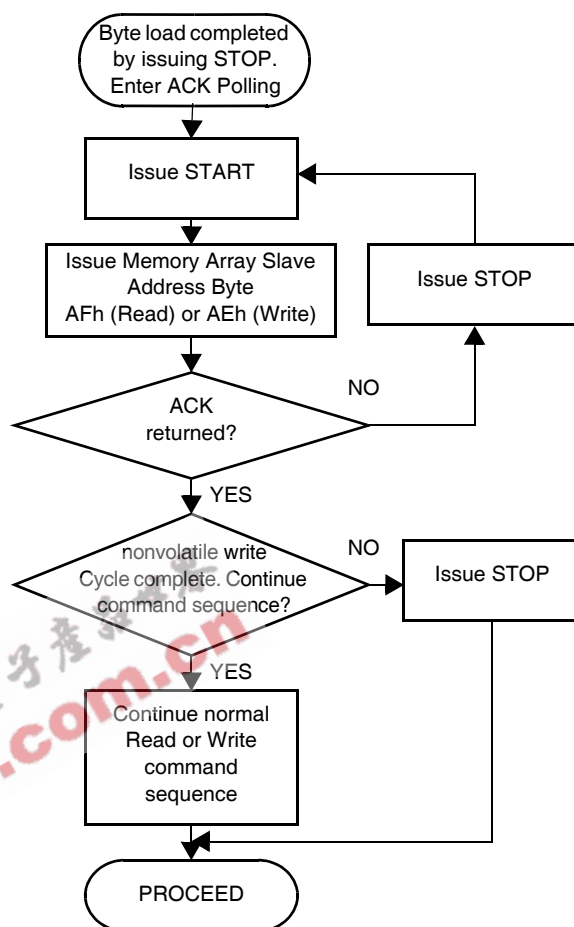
Byte load completed by issuing STOP. Enter ACK Polling

Issue START

Issue Memory Array Slave Address Byte AFh (Read) or AEh (Write)

Issue STOP

NO

ACK returned?

YES

nonvolatile write Cycle complete. Continue command sequence?

NO

Issue STOP

子产品世界

.com.cn

YES

Continue normal Read or Write command sequence

PROCEED